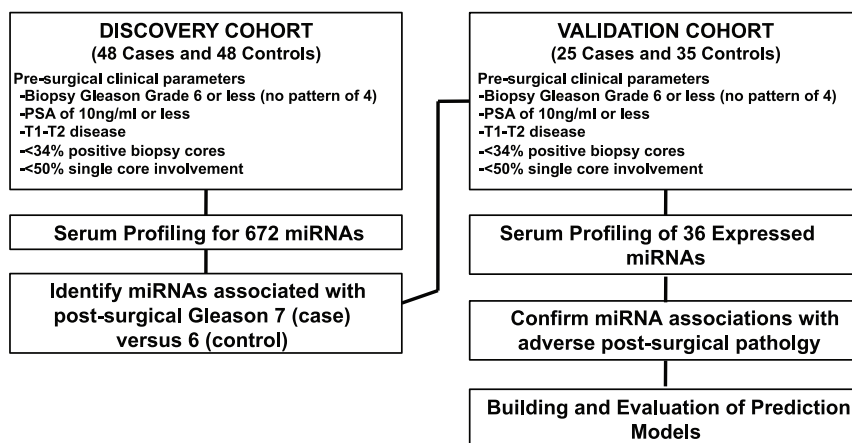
DISCOVERY COHORT
(48 Cases and 48 Controls)

Pre-surgical clinical parameters
-Biopsy Gleason Grade 6 or less (no pattern of 4)
-PSA of 10ng/ml or less
-T1-T2 disease
-<34% positive biopsy cores
-<50% single core involvement

Serum Profiling for 672 miRNAs

Identify miRNAs associated with post-surgical Gleason 7 (case) versus 6 (control)

VALIDATION COHORT
(25 Cases and 35 Controls)

Pre-surgical clinical parameters
-Biopsy Gleason Grade 6 or less (no pattern of 4)
-PSA of 10ng/ml or less
-T1-T2 disease
-<34% positive biopsy cores
-<50% single core involvement

Serum Profiling of 36 Expressed miRNAs

Confirm miRNA associations with adverse post-surgical patholgy

Building and Evaluation of Prediction Models